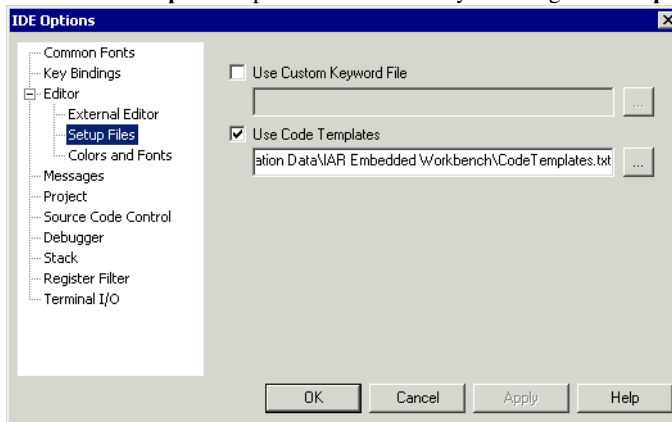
IDE Options

Common Fonts
Key Bindings
Editor
External Editor
Setup Files
Colors and Fonts
Messages
Project
Source Code Control
Debugger
Stack
Register Filter
Terminal I/O

Use Custom Keyword File
...
Use Code Templates
ation Data\IAR Embedded Workbench\CodeTemplates.txt
...

OK
Cancel
Apply
Help